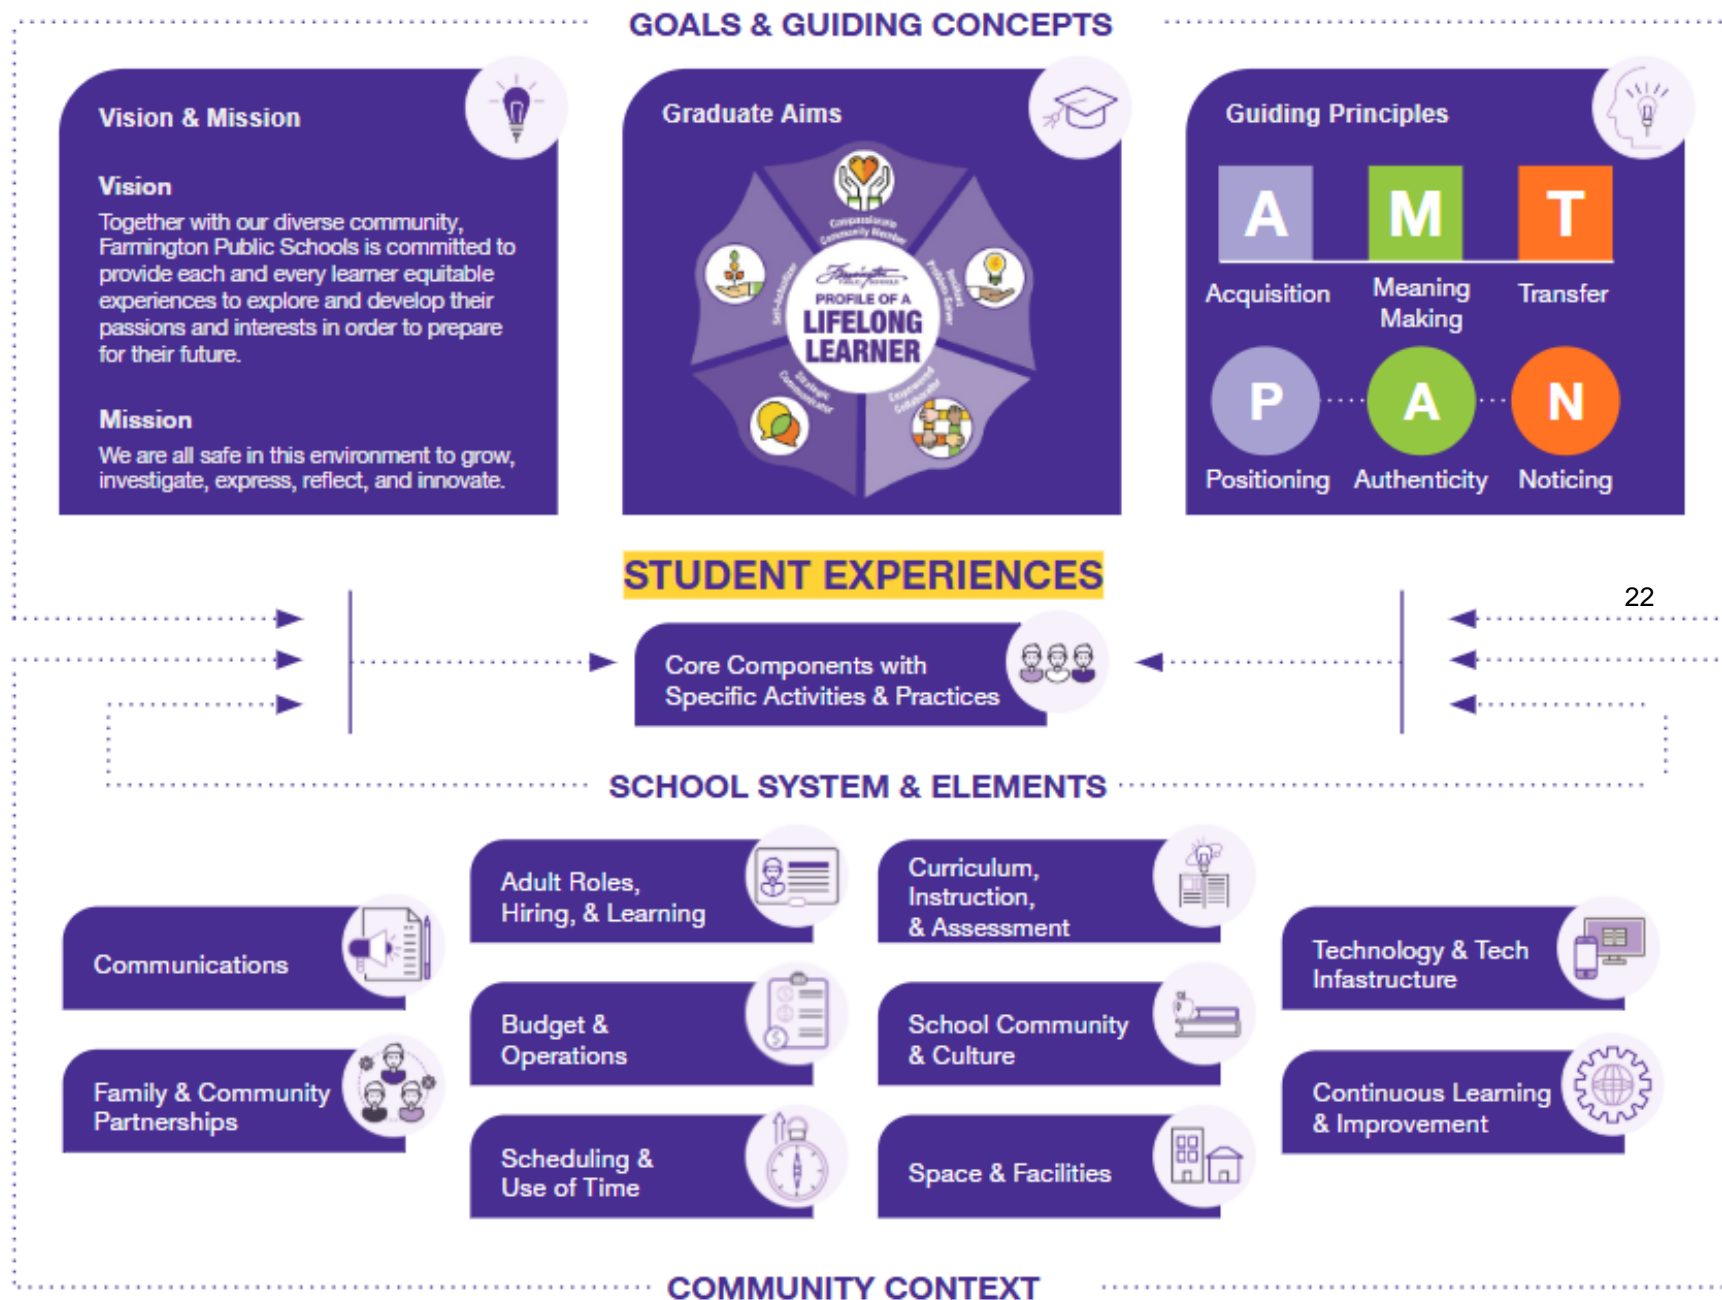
GOALS & GUIDING CONCEPTS

Vision & Mission

Vision
Together with our diverse community, Farmington Public Schools is committed to provide each and every learner equitable experiences to explore and develop their passions and interests in order to prepare for their future.

Mission
We are all safe in this environment to grow, investigate, express, reflect, and innovate.

Graduate Aims

Compassionate Community Member
Resilient Problem Solver
Empowered Collaborator
Strategic Communicator
Self-Actualizer
Farmington Public Schools
PROFILE OF A
LIFELONG LEARNER

Guiding Principles

A
Acquisition
M
Meaning Making
T
Transfer
P
Positioning
A
Authenticity
N
Noticing

STUDENT EXPERIENCES

22

Core Components with Specific Activities & Practices

SCHOOL SYSTEM & ELEMENTS

Communications

Family & Community Partnerships

Adult Roles, Hiring, & Learning

Budget & Operations

Scheduling & Use of Time

Curriculum, Instruction, & Assessment

School Community & Culture

Space & Facilities

Technology & Tech Infastructure

Continuous Learning & Improvement

COMMUNITY CONTEXT